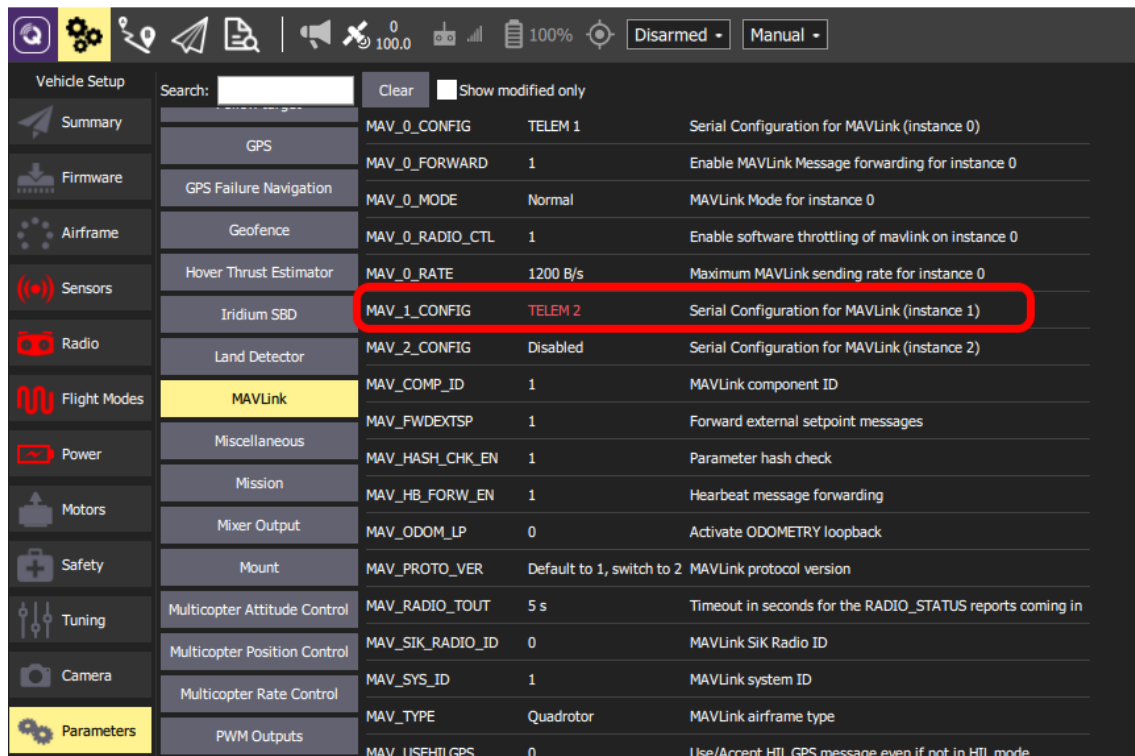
0
100.0
100%
Disarmed
Manual

Vehicle Setup
Summary
Firmware
Airframe
Sensors
Radio
Flight Modes
Power
Motors
Safety
Tuning
Camera
Parameters

Search:
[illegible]
GPS
GPS Failure Navigation
Geofence
Hover Thrust Estimator
Iridium SBD
Land Detector
MAVLink
Miscellaneous
Mission
Mixer Output
Mount
Multicopter Attitude Control
Multicopter Position Control
Multicopter Rate Control
PWM Outputs

Clear
Show modified only

| | | |
|---|---|---|
| MAV_0_CONFIG | TELEM 1 | Serial Configuration for MAVLink (instance 0) |
| MAV_0_FORWARD | 1 | Enable MAVLink Message forwarding for instance 0 |
| MAV_0_MODE | Normal | MAVLink Mode for instance 0 |
| MAV_0_RADIO_CTL | 1 | Enable software throttling of mavlink on instance 0 |
| MAV_0_RATE | 1200 B/s | Maximum MAVLink sending rate for instance 0 |
| MAV_1_CONFIG | TELEM 2 | Serial Configuration for MAVLink (instance 1) |
| MAV_2_CONFIG | Disabled | Serial Configuration for MAVLink (instance 2) |
| MAV_COMP_ID | 1 | MAVLink component ID |
| MAV_FWDEXTSP | 1 | Forward external setpoint messages |
| MAV_HASH_CHK_EN | 1 | Parameter hash check |
| MAV_HB_FORW_EN | 1 | Hearbeat message forwarding |
| MAV_ODOM_LP | 0 | Activate ODOMETRY loopback |
| MAV_PROTO_VER | Default to 1, switch to 2 | MAVLink protocol version |
| MAV_RADIO_TOUT | 5 s | Timeout in seconds for the RADIO_STATUS reports coming in |
| MAV_SIK_RADIO_ID | 0 | MAVLink SiK Radio ID |
| MAV_SYS_ID | 1 | MAVLink system ID |
| MAV_TYPE | Quadrotor | MAVLink airframe type |
| MAV_USEHILGPS | 0 | Use/Accept HIL GPS message even if not in HIL mode |